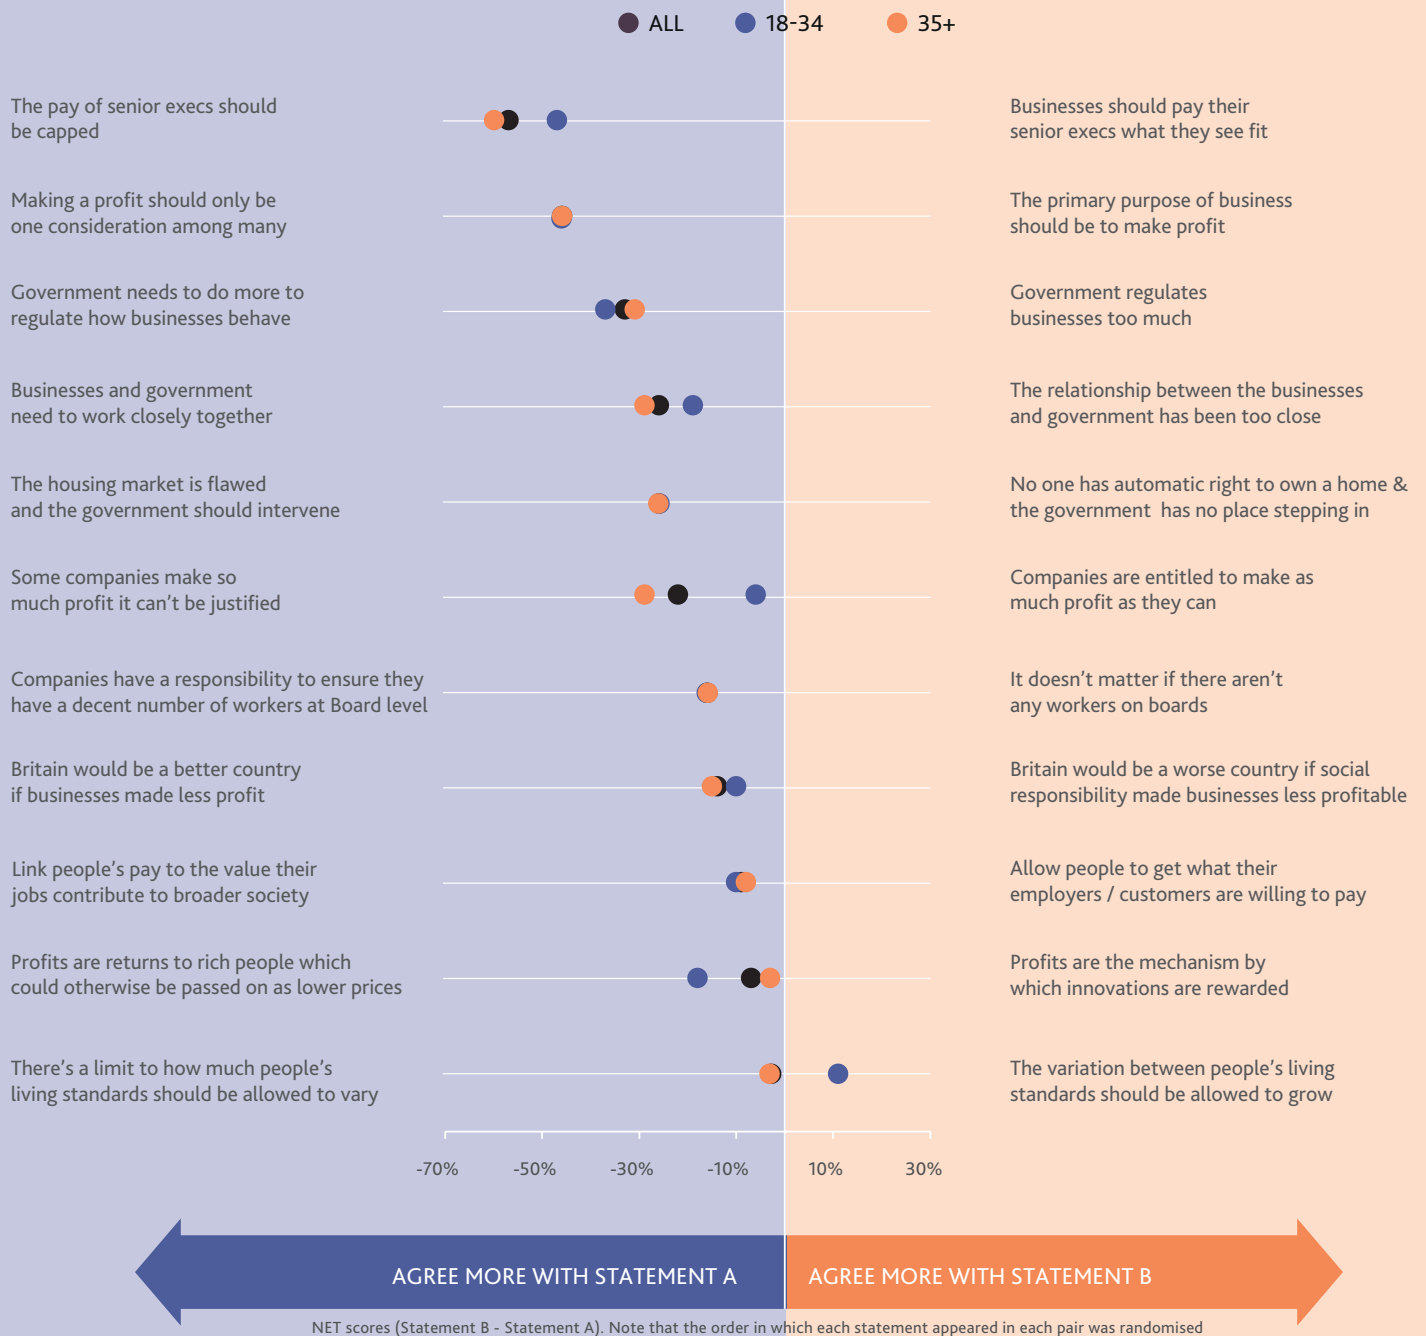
ALL 18-34 35+

The pay of senior execs should be capped

Businesses should pay their senior execs what they see fit

Making a profit should only be one consideration among many

The primary purpose of business should be to make profit

Government needs to do more to regulate how businesses behave

Government regulates businesses too much

Businesses and government need to work closely together

The relationship between the businesses and government has been too close

The housing market is flawed and the government should intervene

No one has automatic right to own a home & the government has no place stepping in

Some companies make so much profit it can't be justified

Companies are entitled to make as much profit as they can

Companies have a responsibility to ensure they have a decent number of workers at Board level

It doesn't matter if there aren't any workers on boards

Britain would be a better country if businesses made less profit

Britain would be a worse country if social responsibility made businesses less profitable

Link people's pay to the value their jobs contribute to broader society

Allow people to get what their employers / customers are willing to pay

Profits are returns to rich people which could otherwise be passed on as lower prices

Profits are the mechanism by which innovations are rewarded

There's a limit to how much people's living standards should be allowed to vary

The variation between people's living standards should be allowed to grow

-70% -50% -30% -10% 10% 30%

AGREE MORE WITH STATEMENT A

AGREE MORE WITH STATEMENT B

NET scores (Statement B - Statement A). Note that the order in which each statement appeared in each pair was randomised